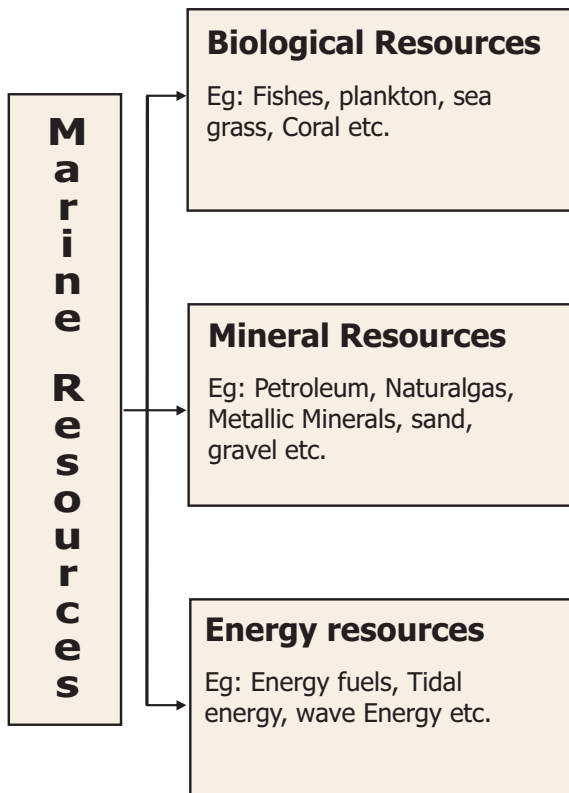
Marine Resources

Biological Resources

Eg: Fishes, plankton, sea grass, Coral etc.

Mineral Resources

Eg: Petroleum, Naturalgas, Metallic Minerals, sand, gravel etc.

Energy resources

Eg: Energy fuels, Tidal energy, wave Energy etc.